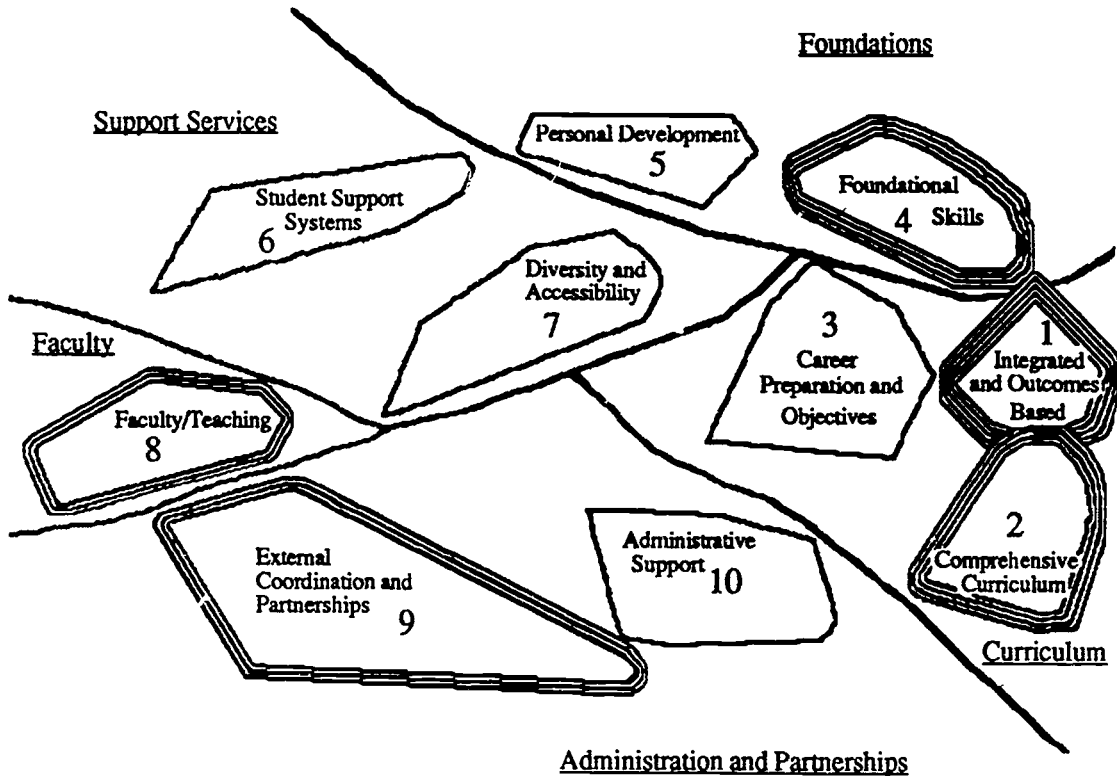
Foundations

Support Services

Personal Development
5

Foundational
4 Skills

Student Support Systems
6

Diversity and Accessibility
7

Faculty

3
Career Preparation and Objectives

1
Integrated and Outcomes Based

Faculty/Teaching
8

2
Comprehensive Curriculum

External Coordination and Partnerships
9

Administrative Support
10

Curriculum

Administration and Partnerships